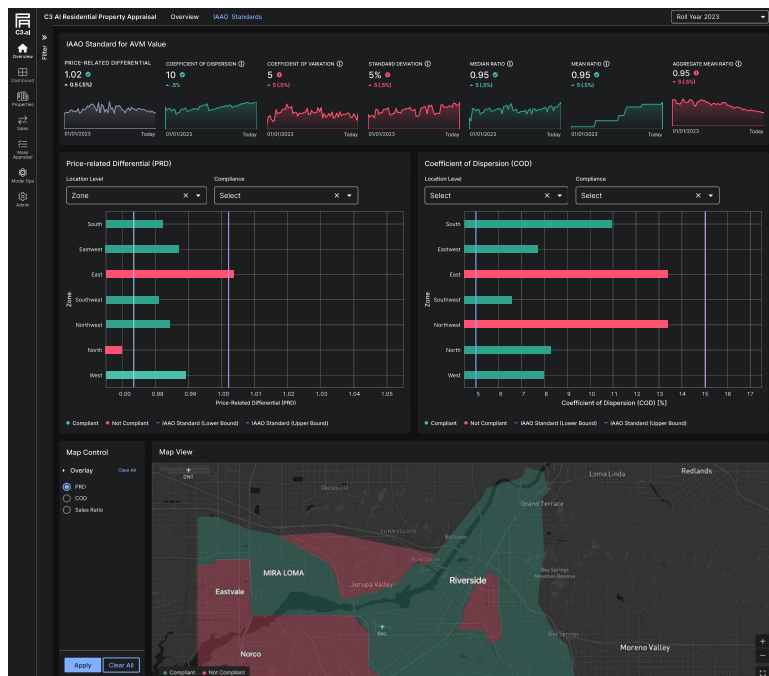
C3 AI Residential Property Appraisal Overview IAAO Standards

Roll Year 2023

C3.ai

Overview

Dashboard

Properties

Sales

Mass Appraisal

Model Ops

Admin

Filter

IAAO Standard for AVM Value

PRICE-RELATED DIFFERENTIAL
1.02
▲ 0.5 (.5%)
01/01/2023 Today

COEFFICIENT OF DISPERSION
10
▲ .5%
01/01/2023 Today

COEFFICIENT OF VARIATION
5
▲ 5 (.5%)
01/01/2023 Today

STANDARD DEVIATION
5%
▲ 5 (.5%)
01/01/2023 Today

MEDIAN RATIO
0.95
▲ 5 (.5%)
01/01/2023 Today

MEAN RATIO
0.95
▲ 5 (.5%)
01/01/2023 Today

AGGREGATE MEAN RATIO
0.95
▼ 5 (.5%)
01/01/2023 Today

Price-related Differential (PRD)

Location Level
Zone

Compliance
Select

South
Eastwest
East
Southwest
Northwest
North
West

Zone

0 0.98 0.99 1.00 1.01 1.02 1.03 1.04 1.05
Price-Related Differential (PRD)

● Compliant ● Not Compliant — IAAO Standard (Lower Bound) — IAAO Standard (Upper Bound)

Coefficient of Dispersion (COD)

Location Level
Select

Compliance
Select

South
Eastwest
East
Southwest
Northwest
North
West

Zone

0 4 5 6 7 8 9 10 11 12 13 14 15 16 17
Coefficient of Dispersion (COD) [%]

● Compliant ● Not Compliant — IAAO Standard (Lower Bound) — IAAO Standard (Upper Bound)

Map Control

Overlay Clear All

PRD
COD
Sales Ratio

Apply Clear All

Map View

ONT
Loma Linda
Redlands
Grand Terrace
MIRA LOMA
Eastvale
Jurupa Valley
Riverside
Box Springs Mountain Reserve
RAL
Norco
Moreno Valley

● Compliant ● Not Compliant